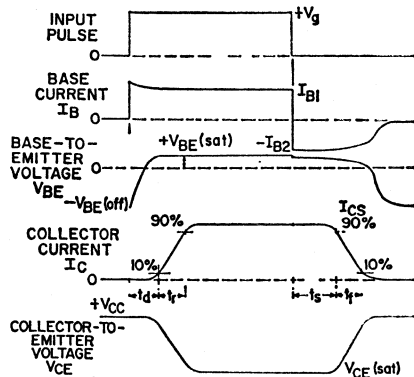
INPUT PULSE
$+V_g$
0

BASE CURRENT $I_B$
$I_{B1}$
0
$-I_{B2}$

BASE-TO-EMITTER VOLTAGE $V_{BE}$
$+V_{BE}(sat)$
0
$-V_{BE}(off)$

COLLECTOR CURRENT $I_C$
$I_{CS}$
90%
90%
10%
10%
0
$t_d$ $t_r$
$t_s$ $t_f$

$+V_{CC}$
COLLECTOR-TO-EMITTER VOLTAGE $V_{CE}$
$V_{CE}(sat)$